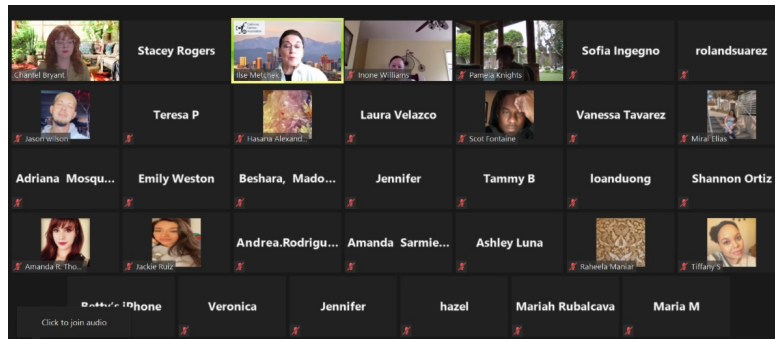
Chantel Bryant

Stacey Rogers

Ilse Metchek

Inone Williams

Pamela Knights

Sofia Ingegno

rolandsuarez

Jason Wilson

Teresa P

Hasana Alexand...

Laura Velazco

Scot Fontaine

Vanessa Tavarez

Mirai Elias

Adriana Mosqu...

Emily Weston

Beshara, Mado...

Jennifer

Tammy B

loanduong

Shannon Ortiz

Amanda R. Tho...

Jackie Ruiz

Andrea.Rodrigu...

Amanda Sarmie...

Ashley Luna

Raheela Maniar

Tiffany S

Betty's iPhone

Veronica

Jennifer

hazel

Mariah Rubalcava

Maria M

Click to join audio